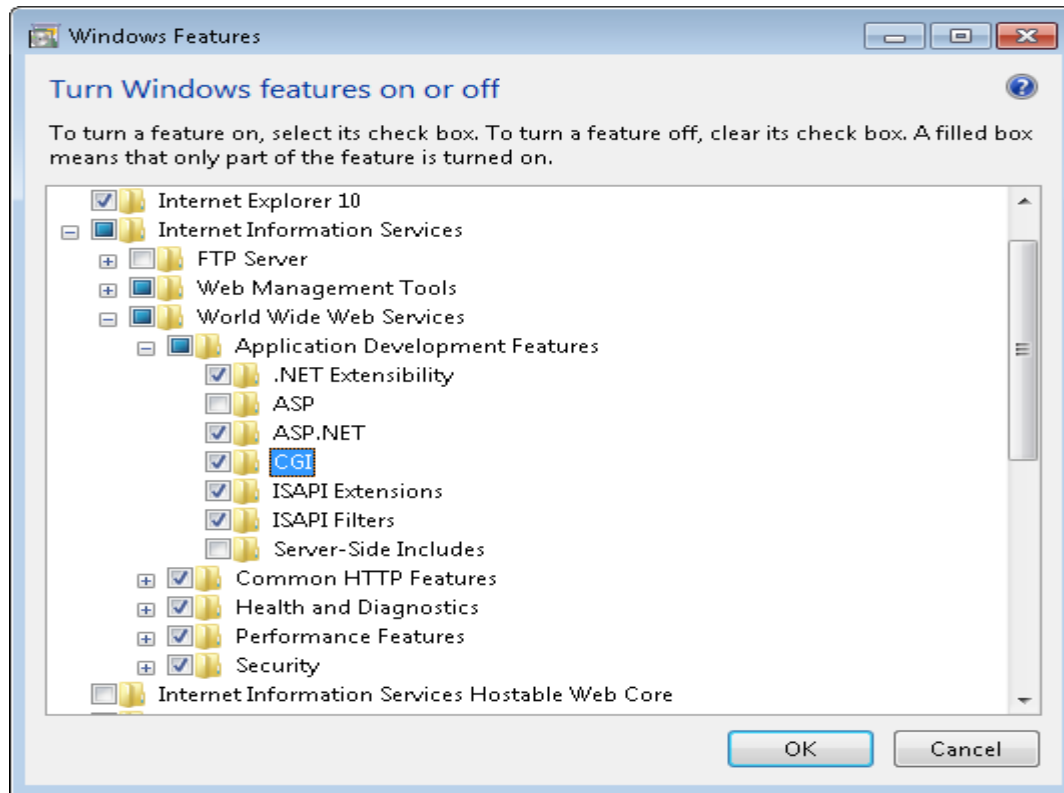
Windows Features

Turn Windows features on or off

To turn a feature on, select its check box. To turn a feature off, clear its check box. A filled box means that only part of the feature is turned on.

Internet Explorer 10
Internet Information Services
FTP Server
Web Management Tools
World Wide Web Services
Application Development Features
.NET Extensibility
ASP
ASP.NET
CGI
ISAPI Extensions
ISAPI Filters
Server-Side Includes
Common HTTP Features
Health and Diagnostics
Performance Features
Security
Internet Information Services Hostable Web Core

OK
Cancel